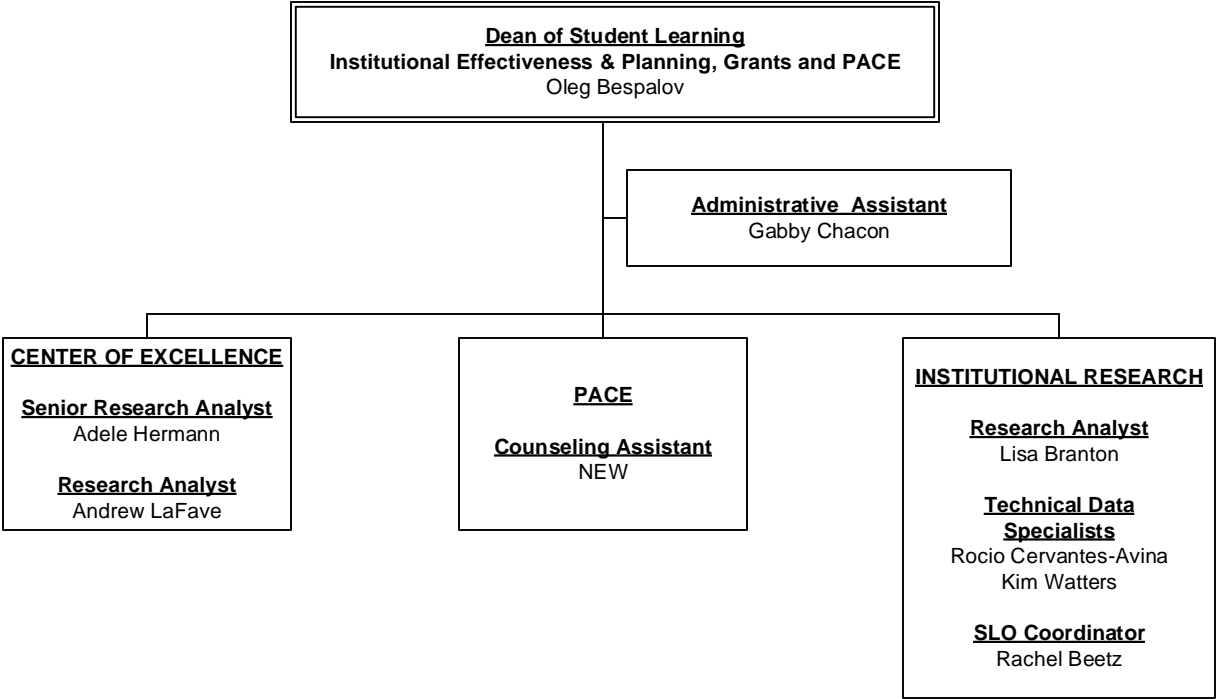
Dean of Student Learning
Institutional Effectiveness & Planning, Grants and PACE
Oleg Bespalov

Administrative Assistant
Gabby Chacon

CENTER OF EXCELLENCE

Senior Research Analyst
Adele Hermann

Research Analyst
Andrew LaFave

PACE

Counseling Assistant
NEW

INSTITUTIONAL RESEARCH

Research Analyst
Lisa Branton

Technical Data Specialists
Rocio Cervantes-Avina
Kim Watters

SLO Coordinator
Rachel Beetz